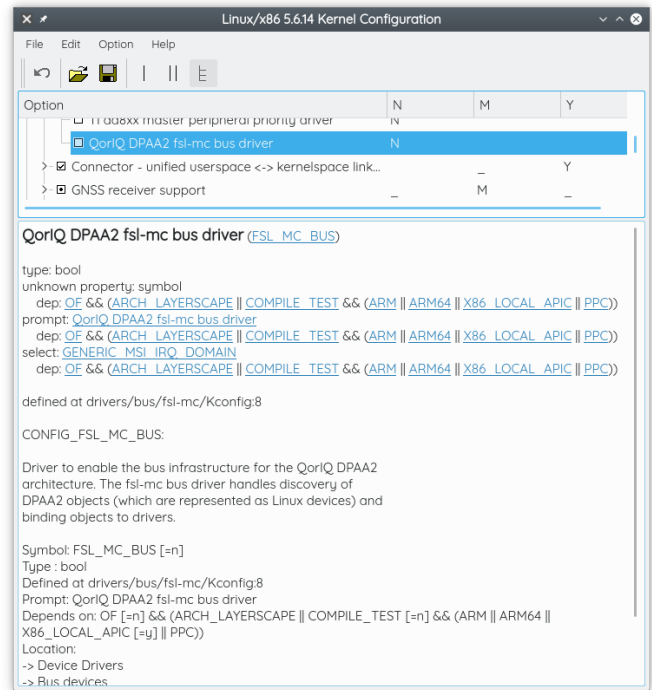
Linux/x86 5.6.14 Kernel Configuration

File Edit Option Help

| Option | N | M | Y |
|---|---|---|---|
| TI da8xx master peripheral priority driver | N | | |
| QorIQ DPAA2 fsl-mc bus driver | N | | |
| Connector - unified userspace <-> kernelspace link... | | _ | Y |
| GNSS receiver support | _ | M | _ |

QorIQ DPAA2 fsl-mc bus driver (FSL_MC_BUS)

type: bool
unknown property: symbol
dep: OF && (ARCH_LAYERSCAPE || COMPILE_TEST && (ARM || ARM64 || X86_LOCAL_APIC || PPC))
prompt: QorIQ DPAA2 fsl-mc bus driver
dep: OF && (ARCH_LAYERSCAPE || COMPILE_TEST && (ARM || ARM64 || X86_LOCAL_APIC || PPC))
select: GENERIC_MSI_IRQ_DOMAIN
dep: OF && (ARCH_LAYERSCAPE || COMPILE_TEST && (ARM || ARM64 || X86_LOCAL_APIC || PPC))

defined at drivers/bus/fsl-mc/Kconfig:8

CONFIG_FSL_MC_BUS:

Driver to enable the bus infrastructure for the QorIQ DPAA2 architecture. The fsl-mc bus driver handles discovery of DPAA2 objects (which are represented as Linux devices) and binding objects to drivers.

Symbol: FSL_MC_BUS [=n]
Type : bool
Defined at drivers/bus/fsl-mc/Kconfig:8
Prompt: QorIQ DPAA2 fsl-mc bus driver
Depends on: OF [=n] && (ARCH_LAYERSCAPE || COMPILE_TEST [=n] && (ARM || ARM64 || X86_LOCAL_APIC [=y] || PPC))
Location:
-> Device Drivers
-> Bus devices